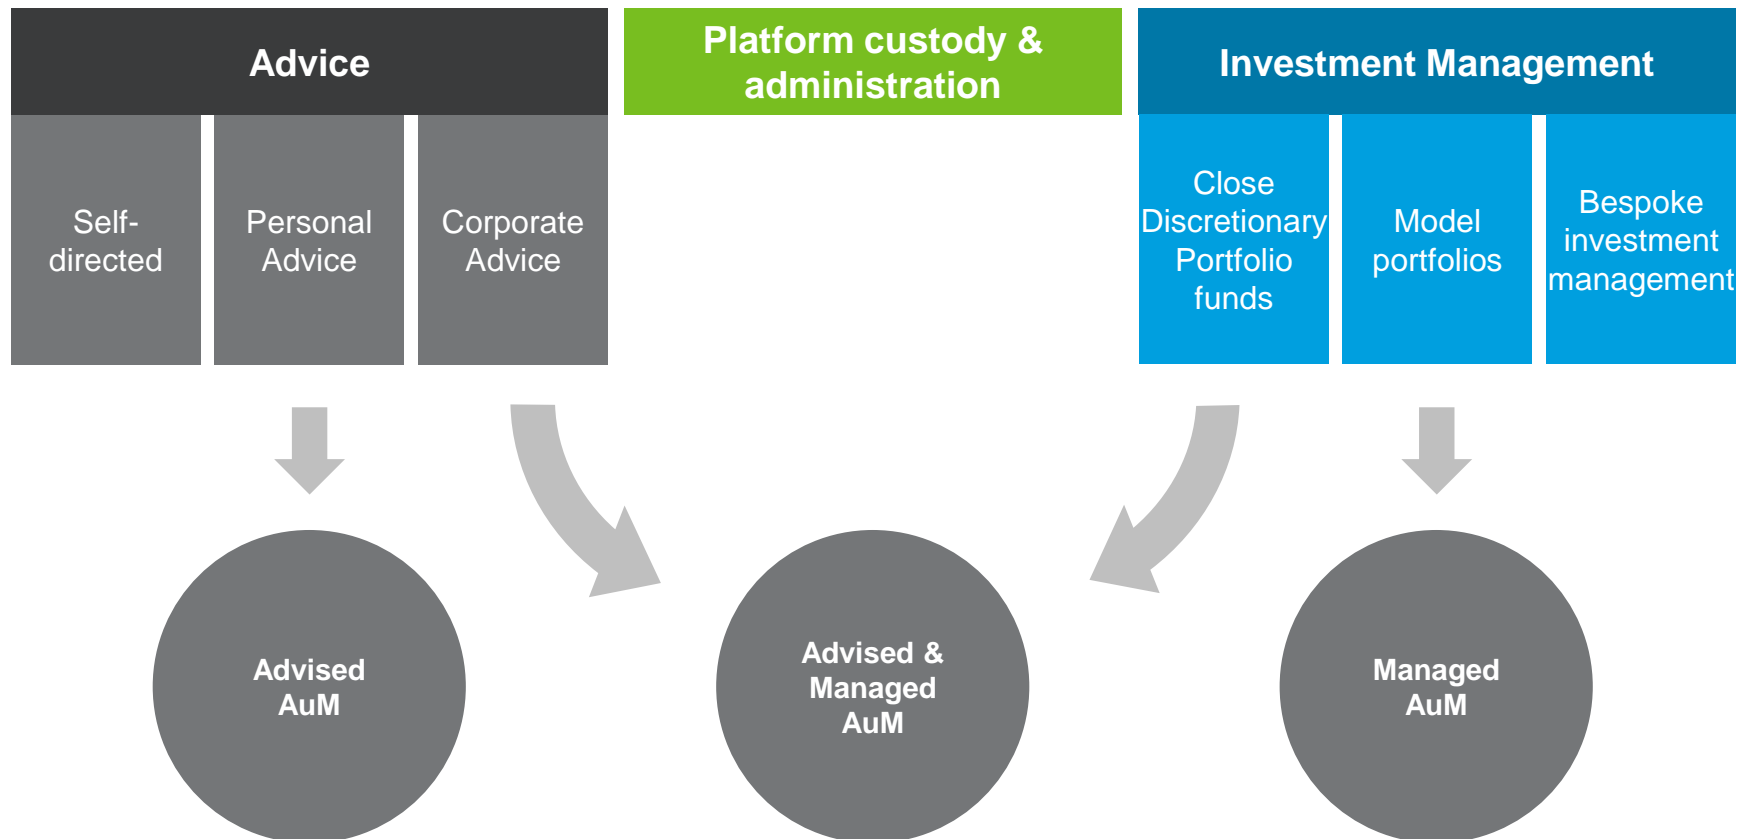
Advice

Platform custody & administration

Investment Management

Self-directed

Personal Advice

Corporate Advice

Close Discretionary Portfolio funds

Model portfolios

Bespoke investment management

Advised AuM

Advised & Managed AuM

Managed AuM